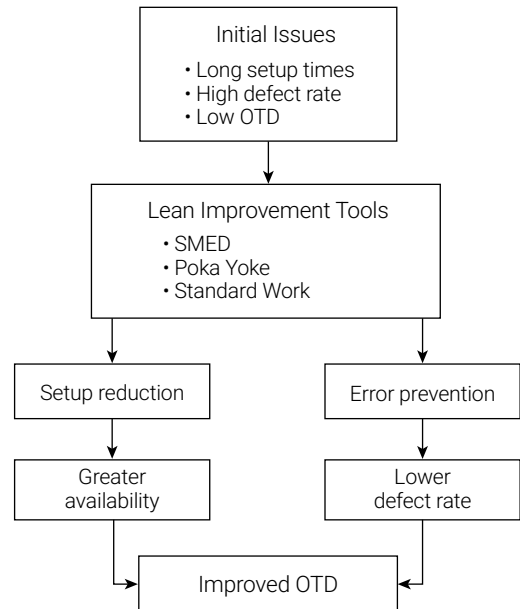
Initial Issues
• Long setup times
• High defect rate
• Low OTD

Lean Improvement Tools
• SMED
• Poka Yoke
• Standard Work

Setup reduction

Error prevention

Greater availability

Lower defect rate

Improved OTD